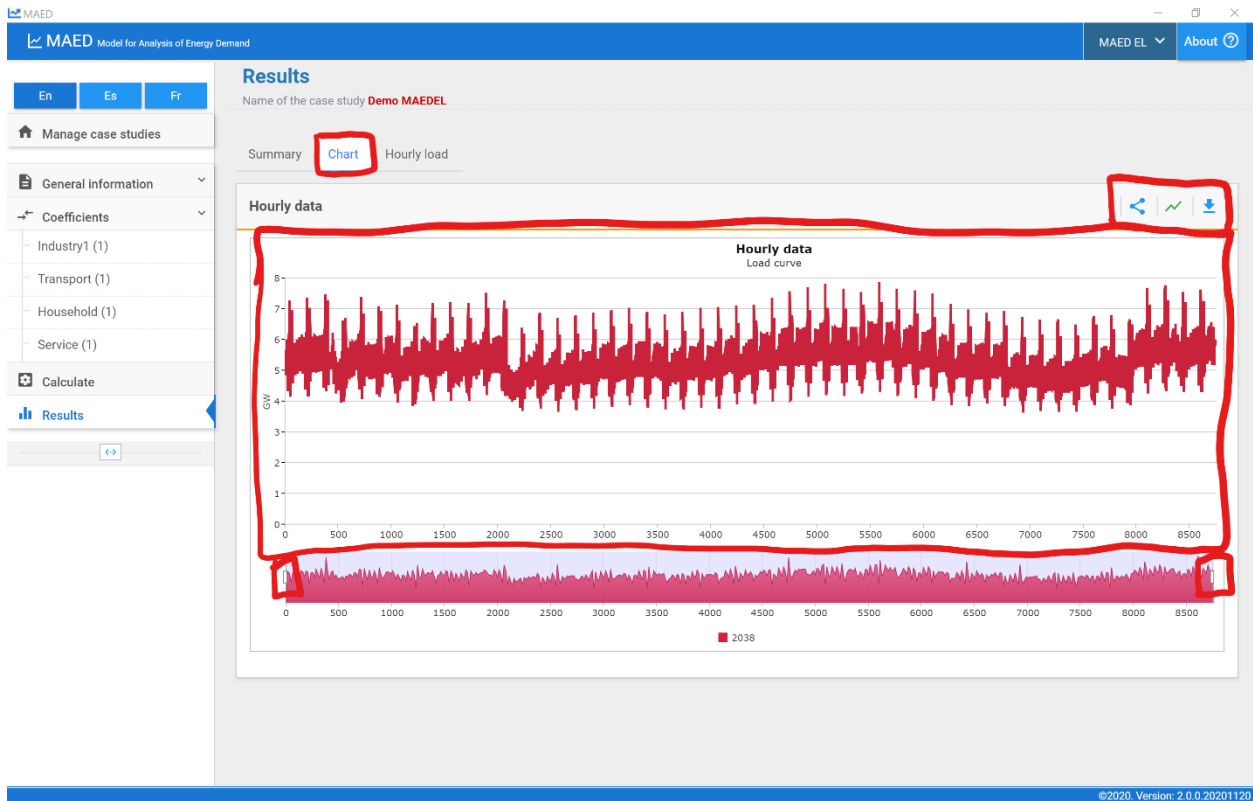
MAED

MAED Model for Analysis of Energy Demand

MAED EL

About

En Es Fr

Manage case studies

General information

Coefficients

Industry1 (1)

Transport (1)

Household (1)

Service (1)

Calculate

Results

Results

Name of the case study Demo MAEDEL

Summary Chart Hourly load

Hourly data

Hourly data
Load curve

GW

8
7
6
5
4
3
2
1
0

0 500 1000 1500 2000 2500 3000 3500 4000 4500 5000 5500 6000 6500 7000 7500 8000 8500

0 500 1000 1500 2000 2500 3000 3500 4000 4500 5000 5500 6000 6500 7000 7500 8000 8500

2038

©2020. Version: 2.0.0.20201120